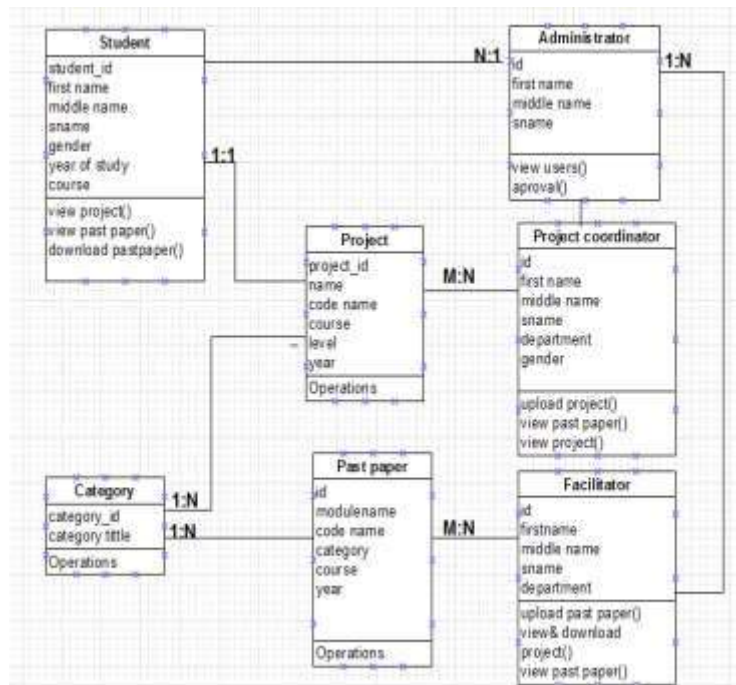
Student
student_id
first name
middle name
sname
gender
year of study
course
view project()
view past paper()
download pastpaper()

N:1

Administrator
id
first name
middle name
sname
view users()
aproval()

1:N

1:1

Project
project_id
name
code name
course
level
year
Operations

M:N

Project coordinator
id
first name
middle name
sname
department
gender
upload project()
view past paper()
view project()

Category
category_id
category tittle
Operations

1:N

1:N

Past paper
id
modulename
code name
category
course
year
Operations

M:N

Facilitator
id
firstname
middle name
sname
department
upload past paper()
view& download
project()
view past paper()